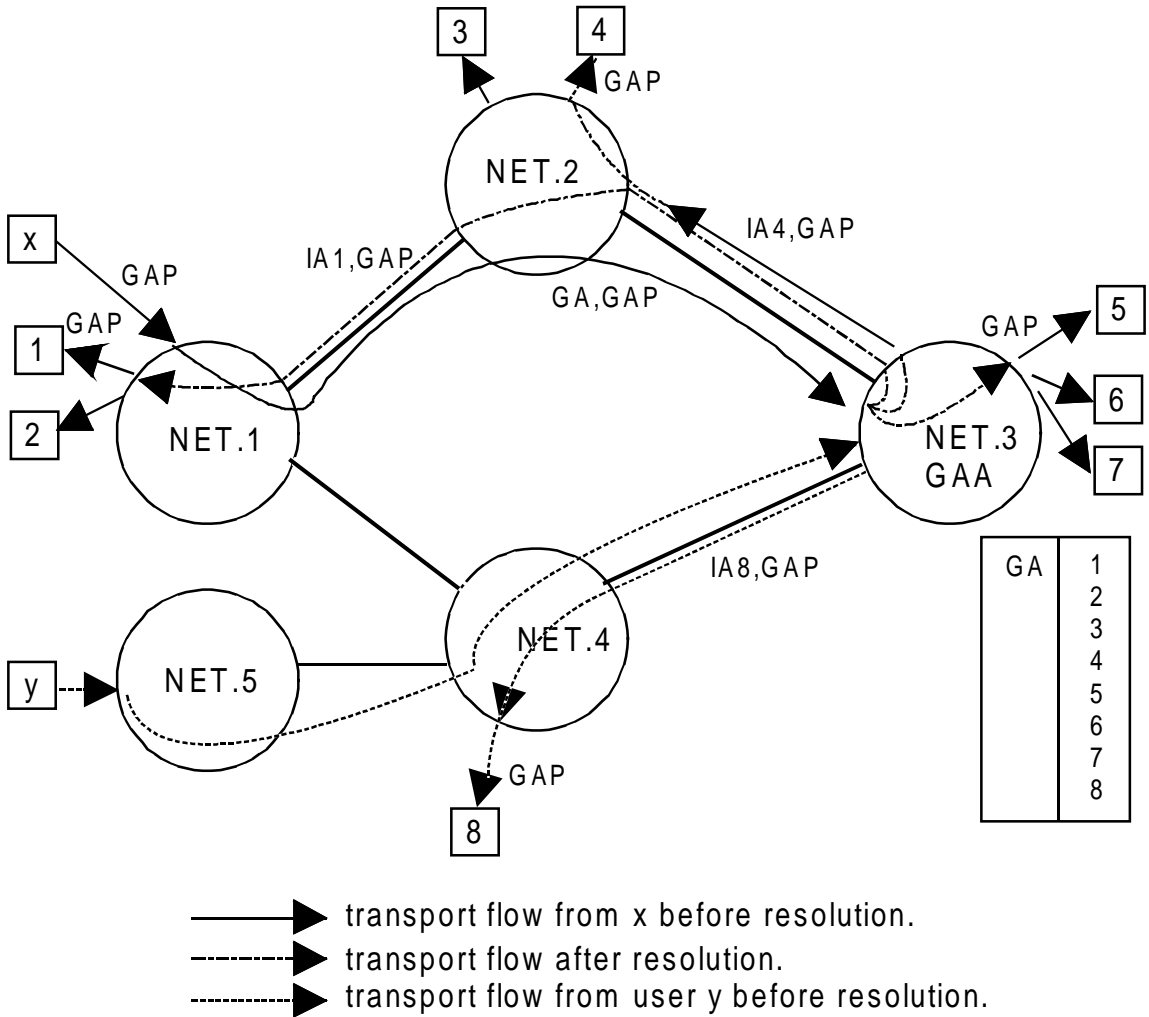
3
4
GAP
NET.2
x
IA4,GAP
GAP
IA1,GAP
GA,GAP
GAP
1
GAP
5
6
2
NET.1
NET.3
GAA
7

| GA | 1 2 3 4 5 6 7 8 |
|---|---|

IA8,GAP
NET.4
y
NET.5
GAP
8

transport flow from x before resolution.
transport flow after resolution.
transport flow from user y before resolution.